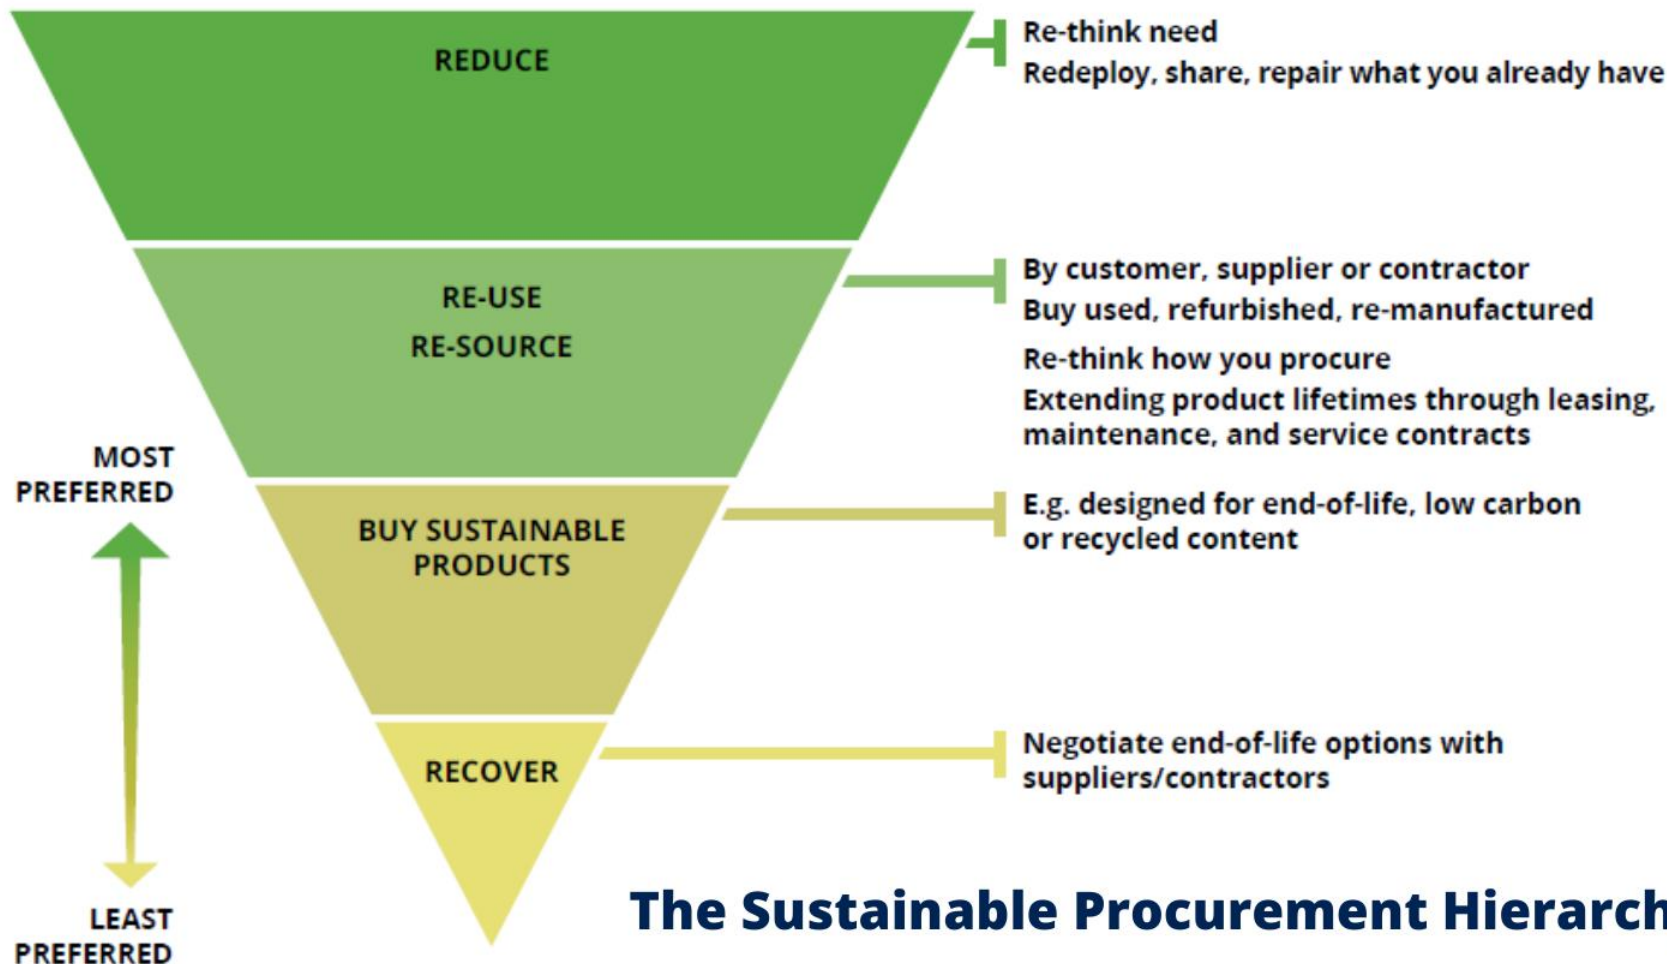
REDUCE

Re-think need
Redeploy, share, repair what you already have

RE-USE
RE-SOURCE

By customer, supplier or contractor
Buy used, refurbished, re-manufactured
Re-think how you procure
Extending product lifetimes through leasing, maintenance, and service contracts

MOST PREFERRED

BUY SUSTAINABLE PRODUCTS

E.g. designed for end-of-life, low carbon or recycled content

RECOVER

Negotiate end-of-life options with suppliers/contractors

LEAST PREFERRED

The Sustainable Procurement Hierarch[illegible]